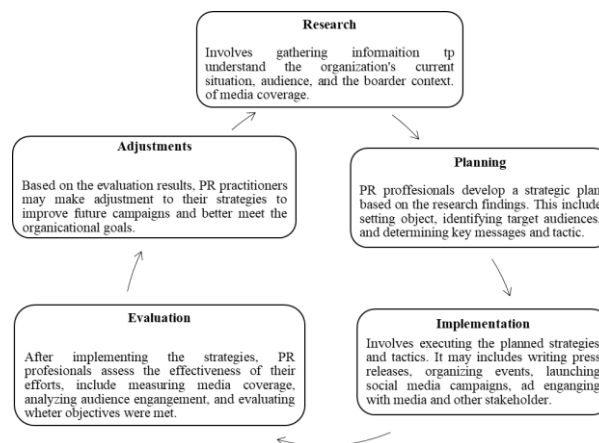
Research

Involves gathering informaition tp understand the organization's current situation, audience, and the boarder context. of media coverage.

Planning

PR proffesionals develop a strategic plan based on the research findings. This include setting object, identifying target audiences, and determining key messages and tactic.

Implementation

Involves executing the planned strategies and tactics. It may includes writing press releases, organizing events, launching social media campaigns, ad enganging with media and other stakeholder.

Evaluation

After implementing the strategies, PR profesionals assess the effectiveness of their efforts, include measuring media coverage, analyzing audience engangement, and evaluating wheter objectives were met.

Adjustments

Based on the evaluation results, PR practitioners may make adjustment to their strategies to improve future campaigns and better meet the organicational goals.